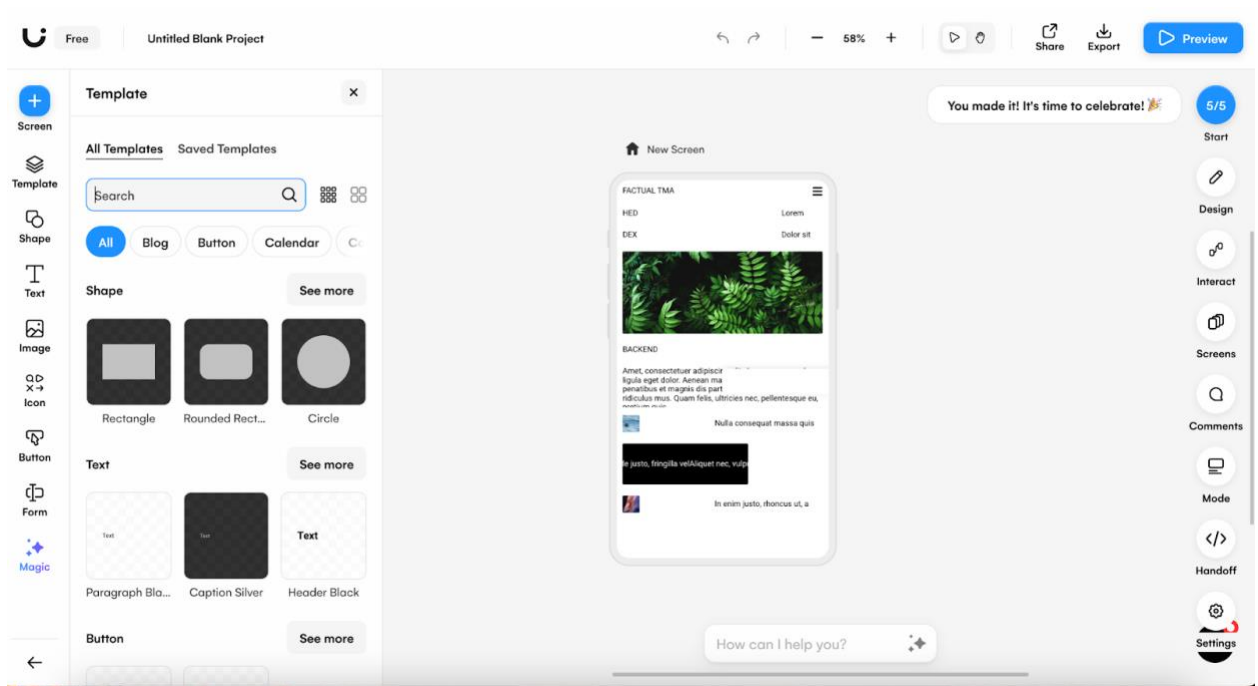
Free Untitled Blank Project

58%

Share Export Preview

Screen
Template
Shape
Text
Image
Icon
Button
Form
Magic

Template

All Templates Saved Templates

Search

All Blog Button Calendar C

Shape See more

Rectangle Rounded Rect... Circle

Text See more

Text Text Text

Paragraph Bla... Caption Silver Header Black

Button See more

You made it! It's time to celebrate!

New Screen

FACTUAL TMA
HED Lorem
DEX Dolor sit

BACKEND

Amet, consectetuer adipiscir ligula eget dolor. Aenean ma penatibus et magnis dis part ridiculus mus. Quam felis, ultricies nec, pellentesque eu, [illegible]

Nulla consequat massa quis

le justo, fringilla velAliquet nec, vulp

In enim justo, rhoncus ut, a

How can I help you?

5/5
Start
Design
Interact
Screens
Comments
Mode
Handoff
Settings